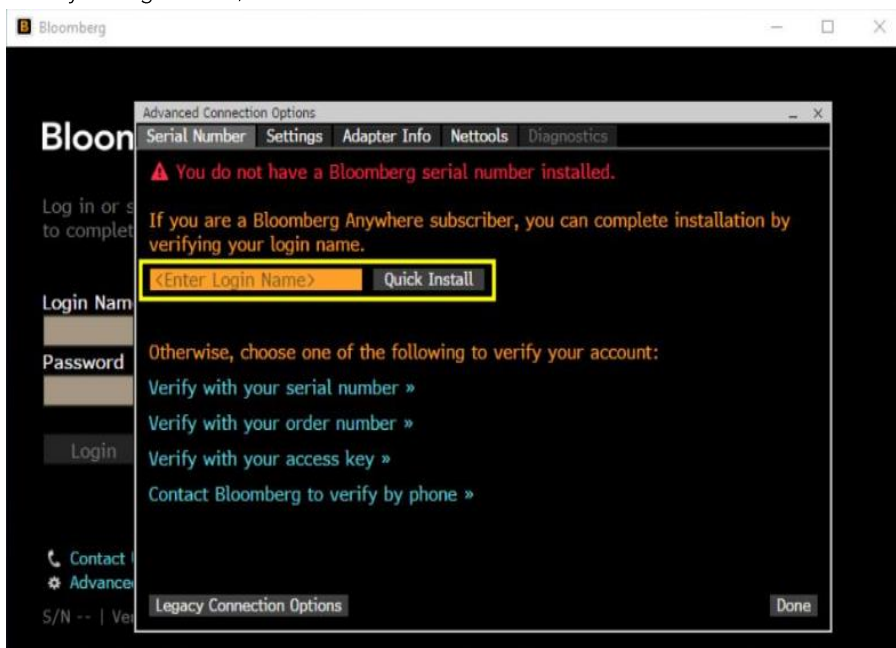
Bloomberg

Bloon

Log in or s
to complet

Login Nam

Password

Login

Contact
Advance

S/N -- | Ve

Advanced Connection Options

Serial Number | Settings | Adapter Info | Nettools | Diagnostics

You do not have a Bloomberg serial number installed.

If you are a Bloomberg Anywhere subscriber, you can complete installation by verifying your login name.

<Enter Login Name> Quick Install

Otherwise, choose one of the following to verify your account:

Verify with your serial number »

Verify with your order number »

Verify with your access key »

Contact Bloomberg to verify by phone »

Legacy Connection Options

Done